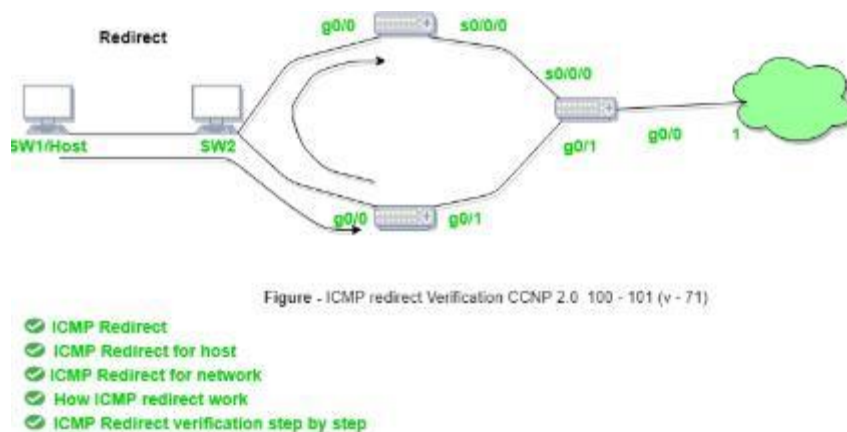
Redirect

g0/0

s0/0/0

s0/0/0

SW1/Host

SW2

g0/1

g0/0

1

g0/0

g0/1

Figure - ICMP redirect Verification CCNP 2.0 100 - 101 (v - 71)

ICMP Redirect
ICMP Redirect for host
ICMP Redirect for network
How ICMP redirect work
ICMP Redirect verification step by step